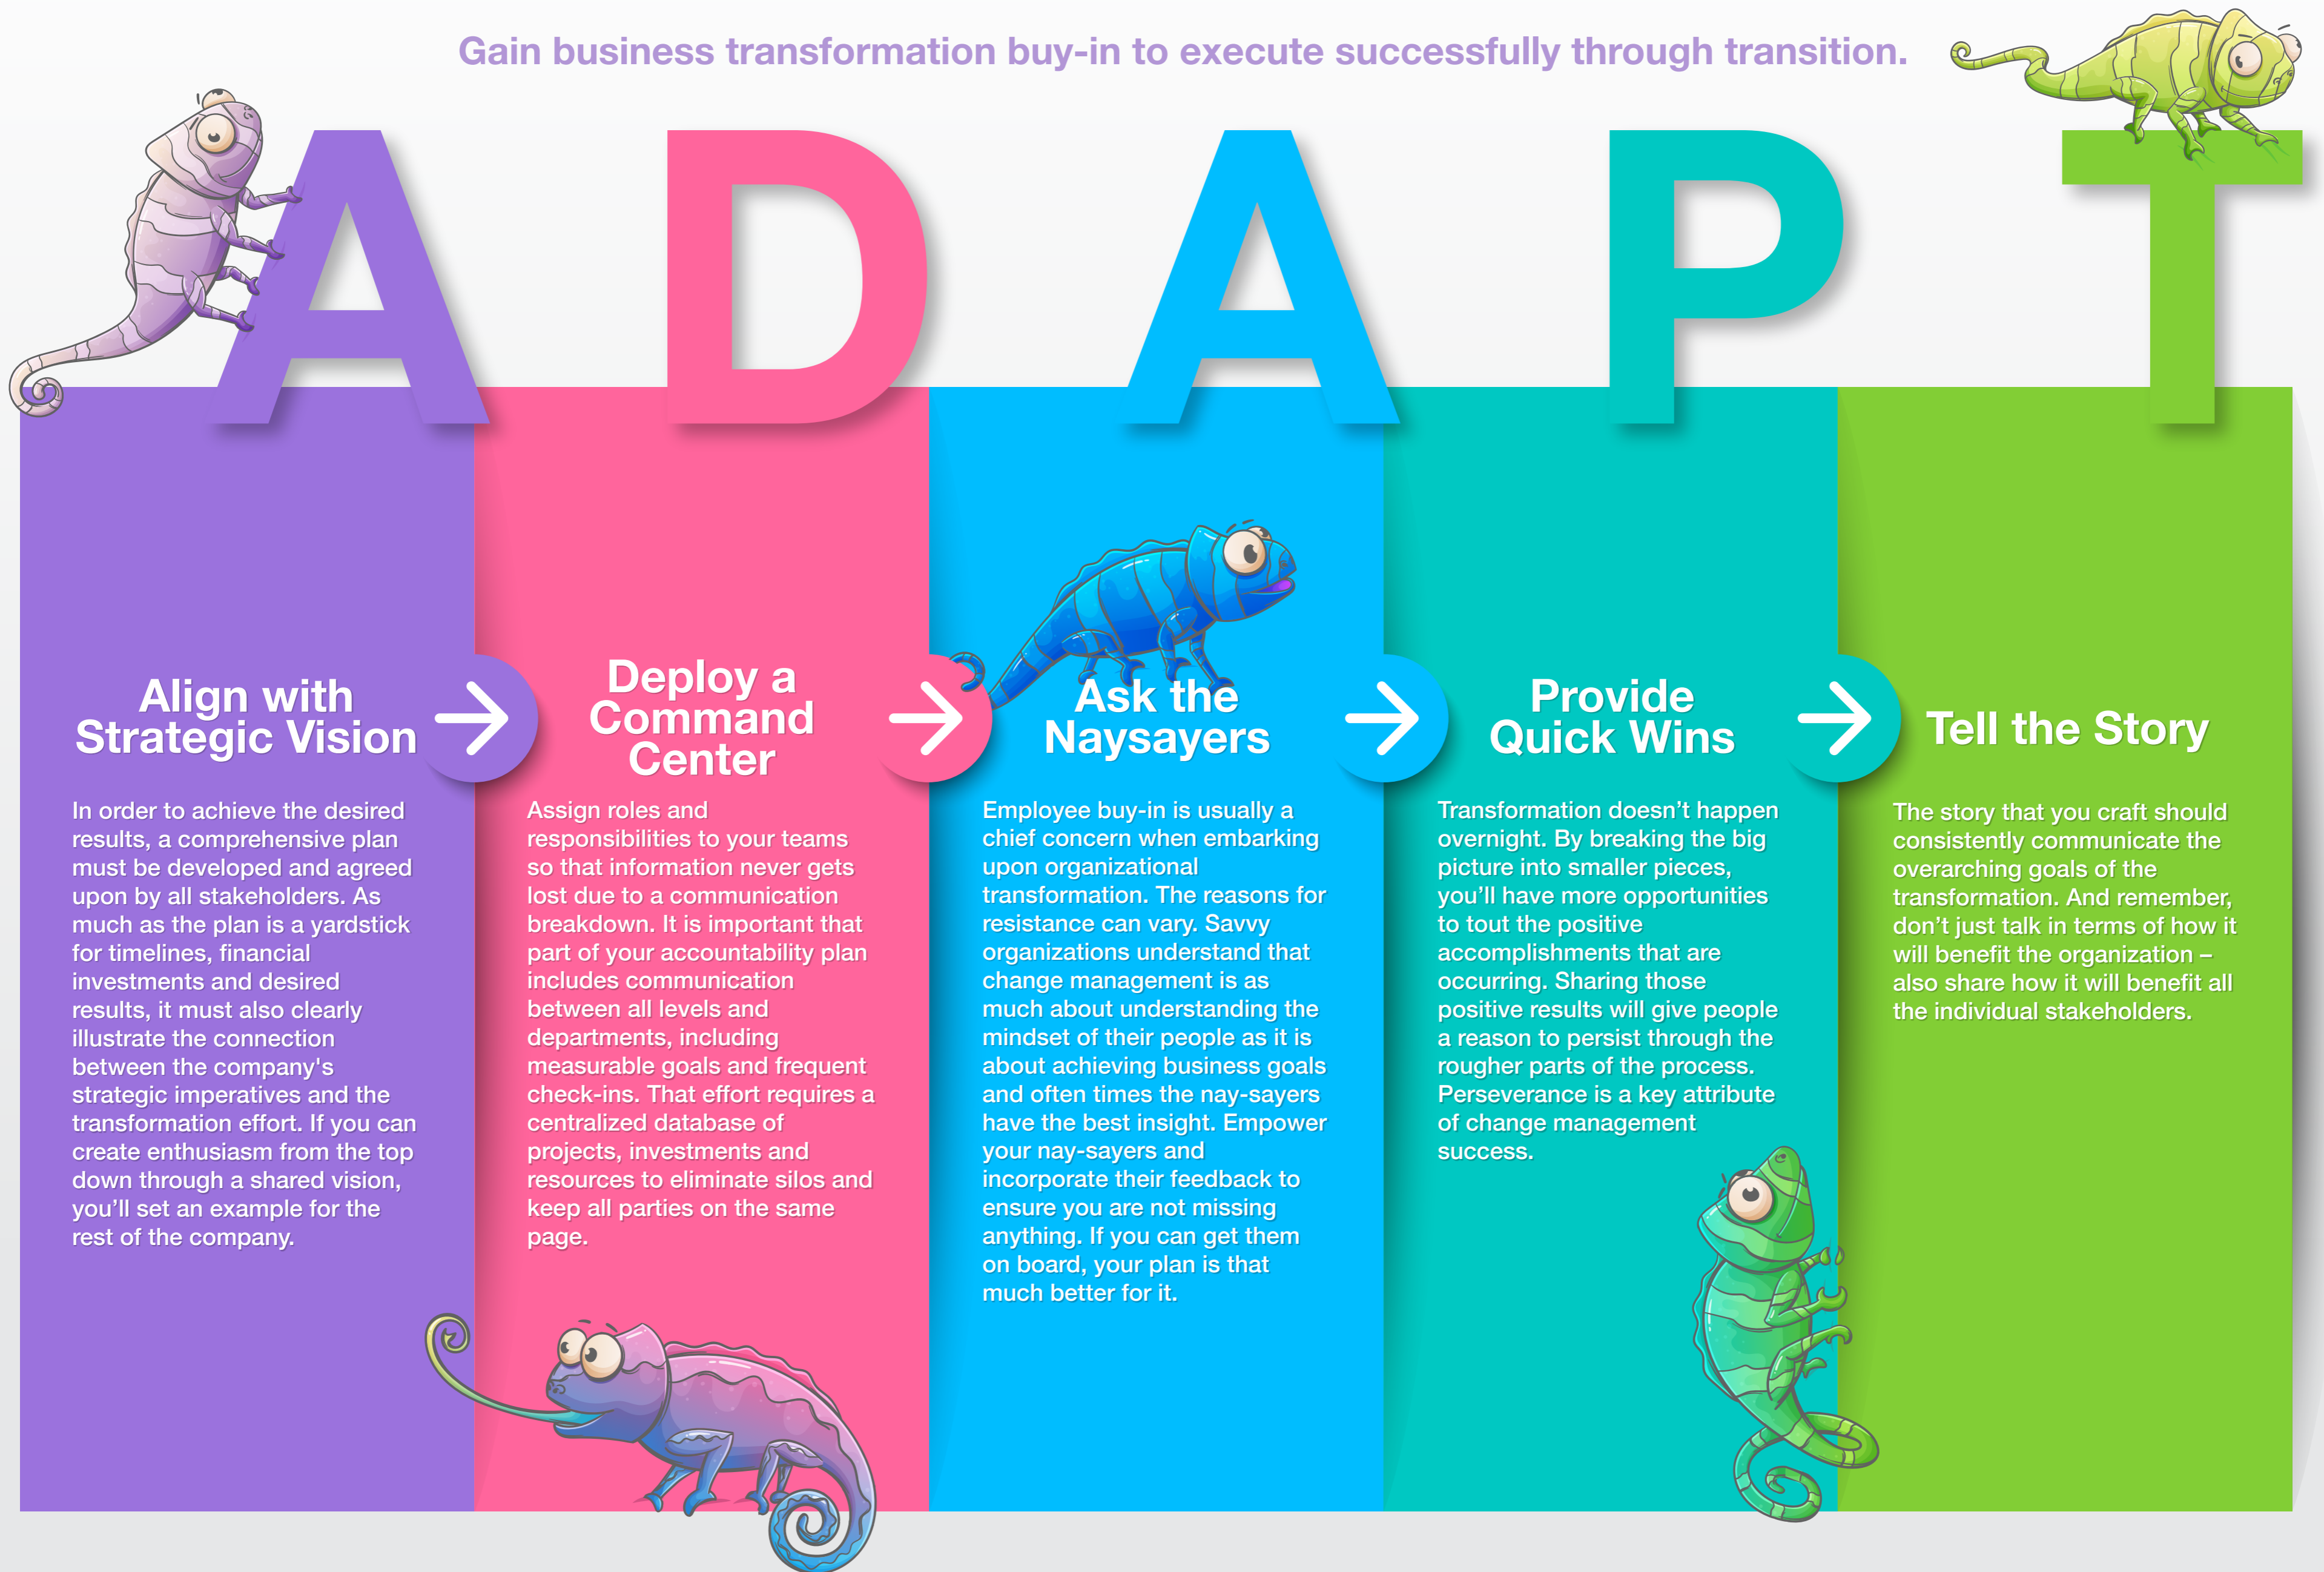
Gain business transformation buy-in to execute successfully through transition.

A D A P T

Align with Strategic Vision

In order to achieve the desired results, a comprehensive plan must be developed and agreed upon by all stakeholders. As much as the plan is a yardstick for timelines, financial investments and desired results, it must also clearly illustrate the connection between the company's strategic imperatives and the transformation effort. If you can create enthusiasm from the top down through a shared vision, you'll set an example for the rest of the company.

Deploy a Command Center

Assign roles and responsibilities to your teams so that information never gets lost due to a communication breakdown. It is important that part of your accountability plan includes communication between all levels and departments, including measurable goals and frequent check-ins. That effort requires a centralized database of projects, investments and resources to eliminate silos and keep all parties on the same page.

Ask the Naysayers

Employee buy-in is usually a chief concern when embarking upon organizational transformation. The reasons for resistance can vary. Savvy organizations understand that change management is as much about understanding the mindset of their people as it is about achieving business goals and often times the nay-sayers have the best insight. Empower your nay-sayers and incorporate their feedback to ensure you are not missing anything. If you can get them on board, your plan is that much better for it.

Provide Quick Wins

Transformation doesn't happen overnight. By breaking the big picture into smaller pieces, you'll have more opportunities to tout the positive accomplishments that are occurring. Sharing those positive results will give people a reason to persist through the rougher parts of the process. Perseverance is a key attribute of change management success.

Tell the Story

The story that you craft should consistently communicate the overarching goals of the transformation. And remember, don't just talk in terms of how it will benefit the organization – also share how it will benefit all the individual stakeholders.